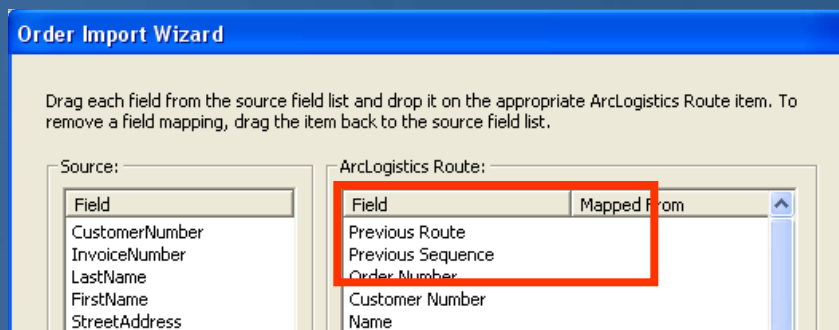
Order Import Wizard

Drag each field from the source field list and drop it on the appropriate ArcLogistics Route item. To remove a field mapping, drag the item back to the source field list.

Source:

| Field |
|---|
| CustomerNumber |
| InvoiceNumber |
| LastName |
| FirstName |
| StreetAddress |

ArcLogistics Route:

| Field | Mapped From |
|---|---|
| Previous Route | |
| Previous Sequence | |
| Order Number | |
| Customer Number | |
| Name | |